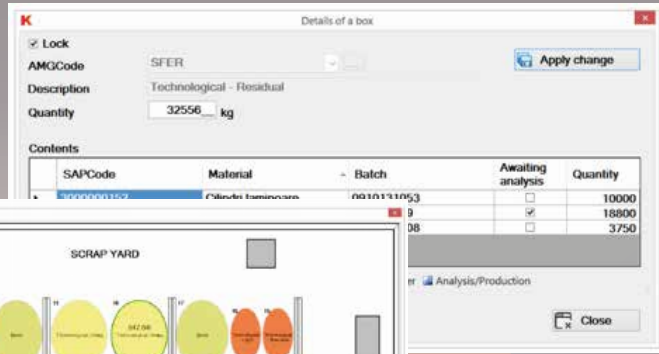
K

Details of a box

Lock

AMGCode SFER

Description Technological - Residual

Quantity 32556 kg

Apply change

Contents

| SAPCode | Material | Batch | Awaiting analysis | Quantity |
|---|---|---|---|---|
| 3000000153 | Cilindri laminoare | 0910131053 | ☐ | 10000 |
| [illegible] | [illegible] | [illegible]9 | ☑ | 18800 |
| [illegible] | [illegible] | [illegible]08 | ☐ | 3750 |

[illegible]er Analysis/Production

Close

SCRAP YARD

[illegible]

Technological Residual

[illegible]

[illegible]

Technological Residual

Technological Residual